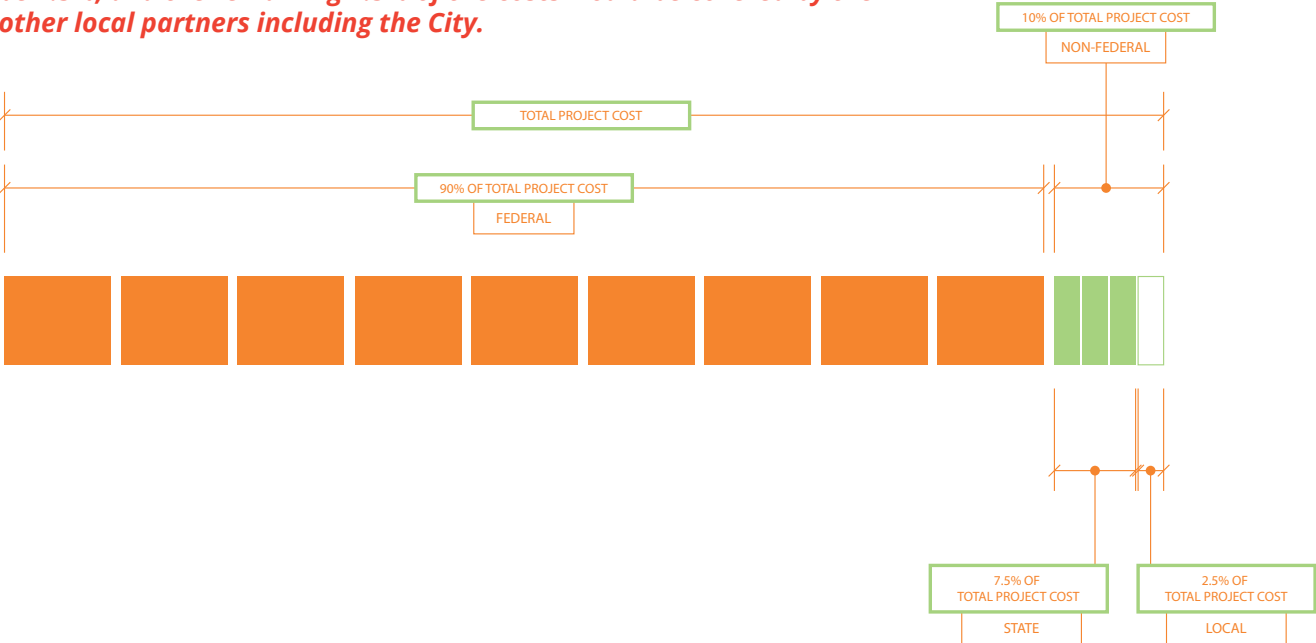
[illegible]
other local partners including the City.

10% OF TOTAL PROJECT COST
NON-FEDERAL

TOTAL PROJECT COST

90% OF TOTAL PROJECT COST
FEDERAL

7.5% OF TOTAL PROJECT COST
STATE

2.5% OF TOTAL PROJECT COST
LOCAL